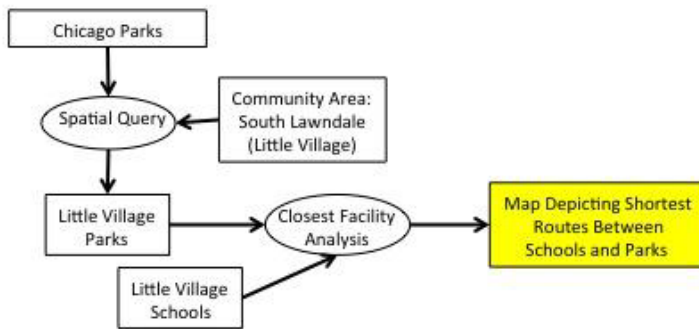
Chicago Parks

Spatial Query

Community Area: South Lawndale (Little Village)

Little Village Parks

Closest Facility Analysis

Map Depicting Shortest Routes Between Schools and Parks

Little Village Schools